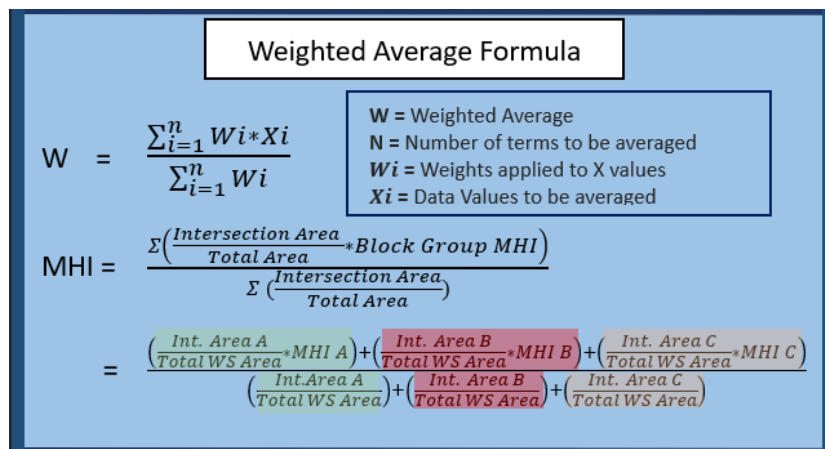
Weighted Average Formula

W = $\frac{\sum_{i=1}^{n} Wi * Xi}{\sum_{i=1}^{n} Wi}$

**W =** Weighted Average
**N =** Number of terms to be averaged
$Wi$ **=** Weights applied to X values
$Xi$ **=** Data Values to be averaged

MHI = $\frac{\Sigma\left(\frac{Intersection\ Area}{Total\ Area} * Block\ Group\ MHI\right)}{\Sigma\left(\frac{Intersection\ Area}{Total\ Area}\right)}$

= $\frac{\left(\frac{Int.\ Area\ A}{Total\ WS\ Area} * MHI\ A\right) + \left(\frac{Int.\ Area\ B}{Total\ WS\ Area} * MHI\ B\right) + \left(\frac{Int.\ Area\ C}{Total\ WS\ Area} * MHI\ C\right)}{\left(\frac{Int.Area\ A}{Total\ WS\ Area}\right) + \left(\frac{Int.\ Area\ B}{Total\ WS\ Area}\right) + \left(\frac{Int.\ Area\ C}{Total\ WS\ Area}\right)}$